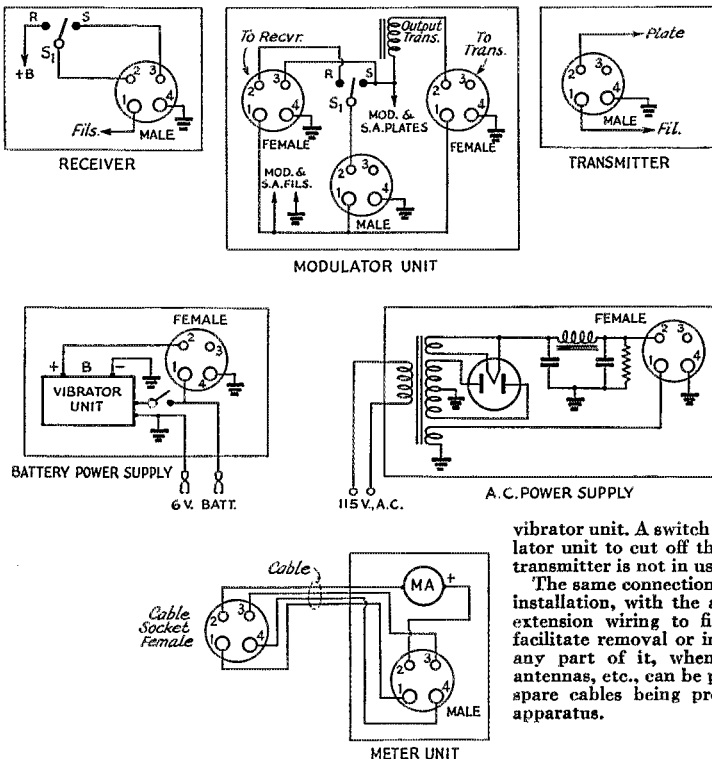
R S
$S_1$
+B
2 3
1 4
Fils.
MALE
RECEIVER

To Recvr.
Output Trans.
To Trans.
2 3
1 4
R S
$S_1$
FEMALE
MOD. & S.A. PLATES
2 3
1 4
FEMALE
MOD. & S.A. FILS.
2 3
1 4
MALE
MODULATOR UNIT

Plate
2 3
1 4
MALE
Fil.
TRANSMITTER

FEMALE
+ B
2 3
1 4
VIBRATOR UNIT
BATTERY POWER SUPPLY
6 V. BATT.

FEMALE
2 3
1 4
115 V., A.C.
A.C. POWER SUPPLY

Cable
Cable Socket Female
2 3
1 4
MA +
2 3
1 4
MALE
METER UNIT

vibrator unit. A switch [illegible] lator unit to cut off th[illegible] transmitter is not in us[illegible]

The same connection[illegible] installation, with the a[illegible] extension wiring to fi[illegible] facilitate removal or in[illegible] any part of it, when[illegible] antennas, etc., can be p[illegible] spare cables being pro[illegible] apparatus.